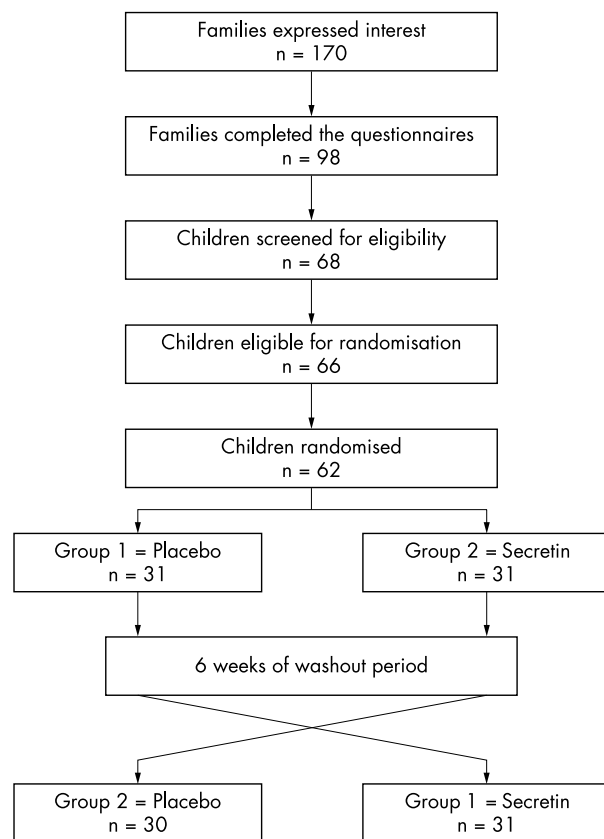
Families expressed interest
n = 170

Families completed the questionnaires
n = 98

Children screened for eligibility
n = 68

Children eligible for randomisation
n = 66

Children randomised
n = 62

Group 1 = Placebo
n = 31

Group 2 = Secretin
n = 31

6 weeks of washout period

Group 2 = Placebo
n = 30

Group 1 = Secretin
n = 31